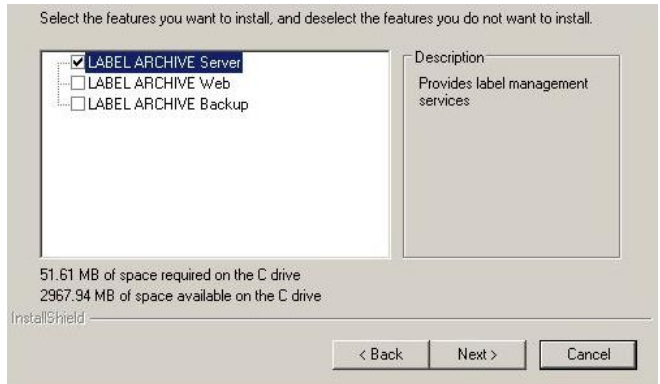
Select the features you want to install, and deselect the features you do not want to install.

LABEL ARCHIVE Server
LABEL ARCHIVE Web
LABEL ARCHIVE Backup

Description
Provides label management services

51.61 MB of space required on the C drive
2967.94 MB of space available on the C drive

InstallShield

< Back
Next >
Cancel